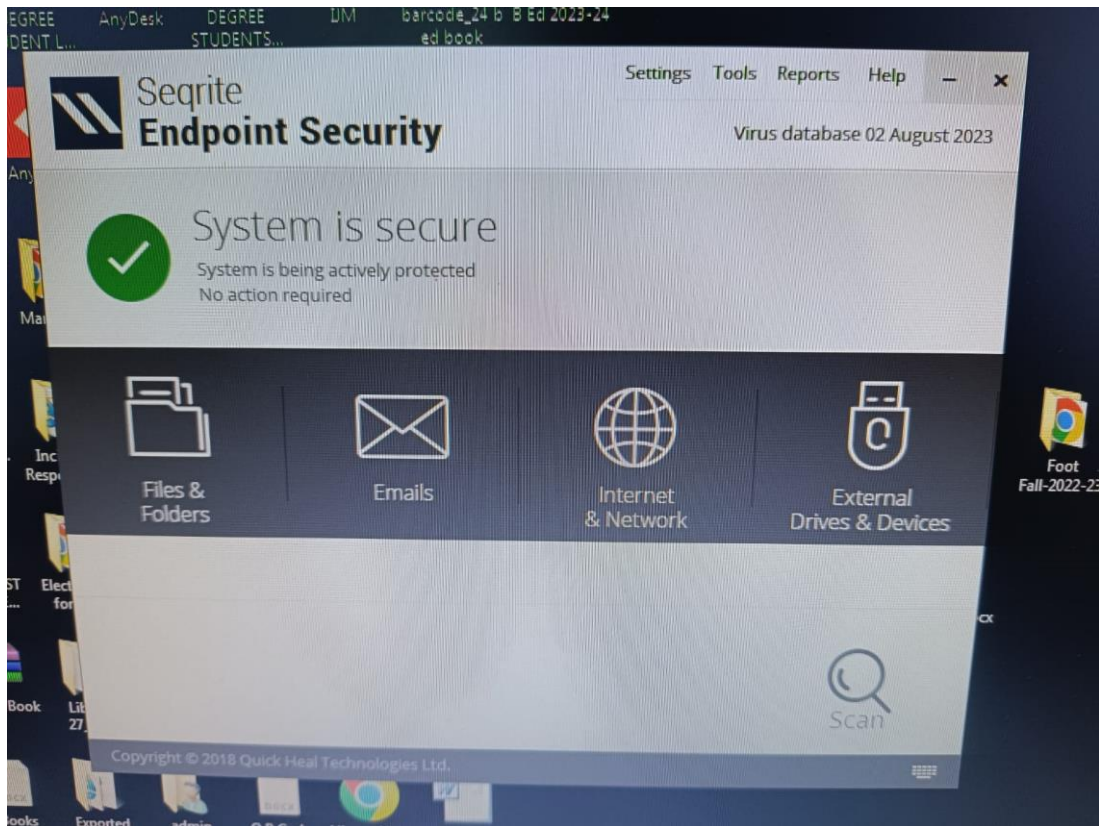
EGREE DENT L... AnyDesk DEGREE STUDENTS... IJM barcode_24 b B Ed 2023-24 ed book

Seqrite
Endpoint Security

Settings Tools Reports Help

Virus database 02 August 2023

System is secure
System is being actively protected
No action required

Files & Folders

Emails

Internet & Network

External Drives & Devices

Scan

Copyright © 2018 Quick Heal Technologies Ltd.

Any

Ma

Inc Resp

ST

Elect for

Book

Lit 27

Foot Fall-2022-23

cx

ooks

Exported

admin